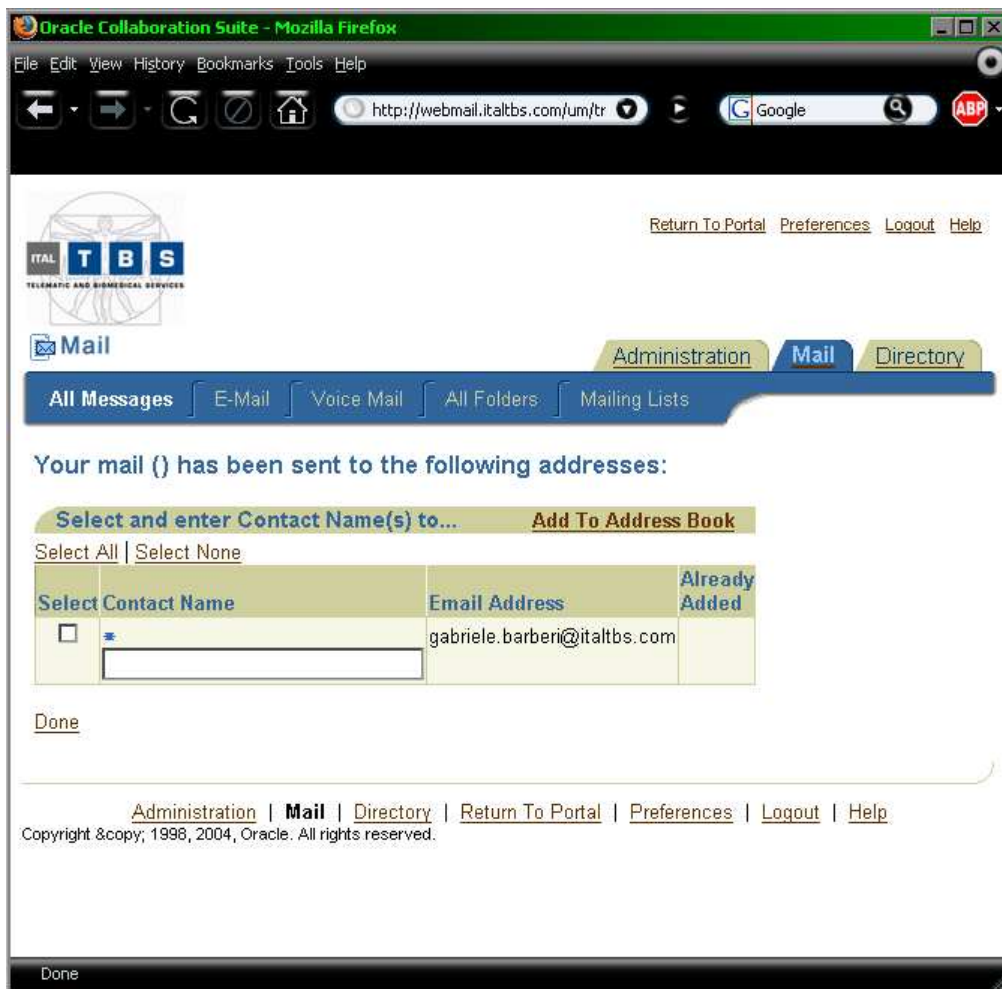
Oracle Collaboration Suite - Mozilla Firefox

File Edit View History Bookmarks Tools Help

http://webmail.italtbs.com/um/tr

Google

ABP

ITAL T B S
TELEMATIC AND BIOMEDICAL SERVICES

Return To Portal Preferences Logout Help

Mail

Administration Mail Directory

All Messages E-Mail Voice Mail All Folders Mailing Lists

Your mail () has been sent to the following addresses:

Select and enter Contact Name(s) to... Add To Address Book

Select All | Select None

| Select | Contact Name | Email Address | Already Added |
|---|---|---|---|
| ☐ | * | gabriele.barberi@italtbs.com | |

Done

Administration | Mail | Directory | Return To Portal | Preferences | Logout | Help
Copyright &copy; 1998, 2004, Oracle. All rights reserved.

Done